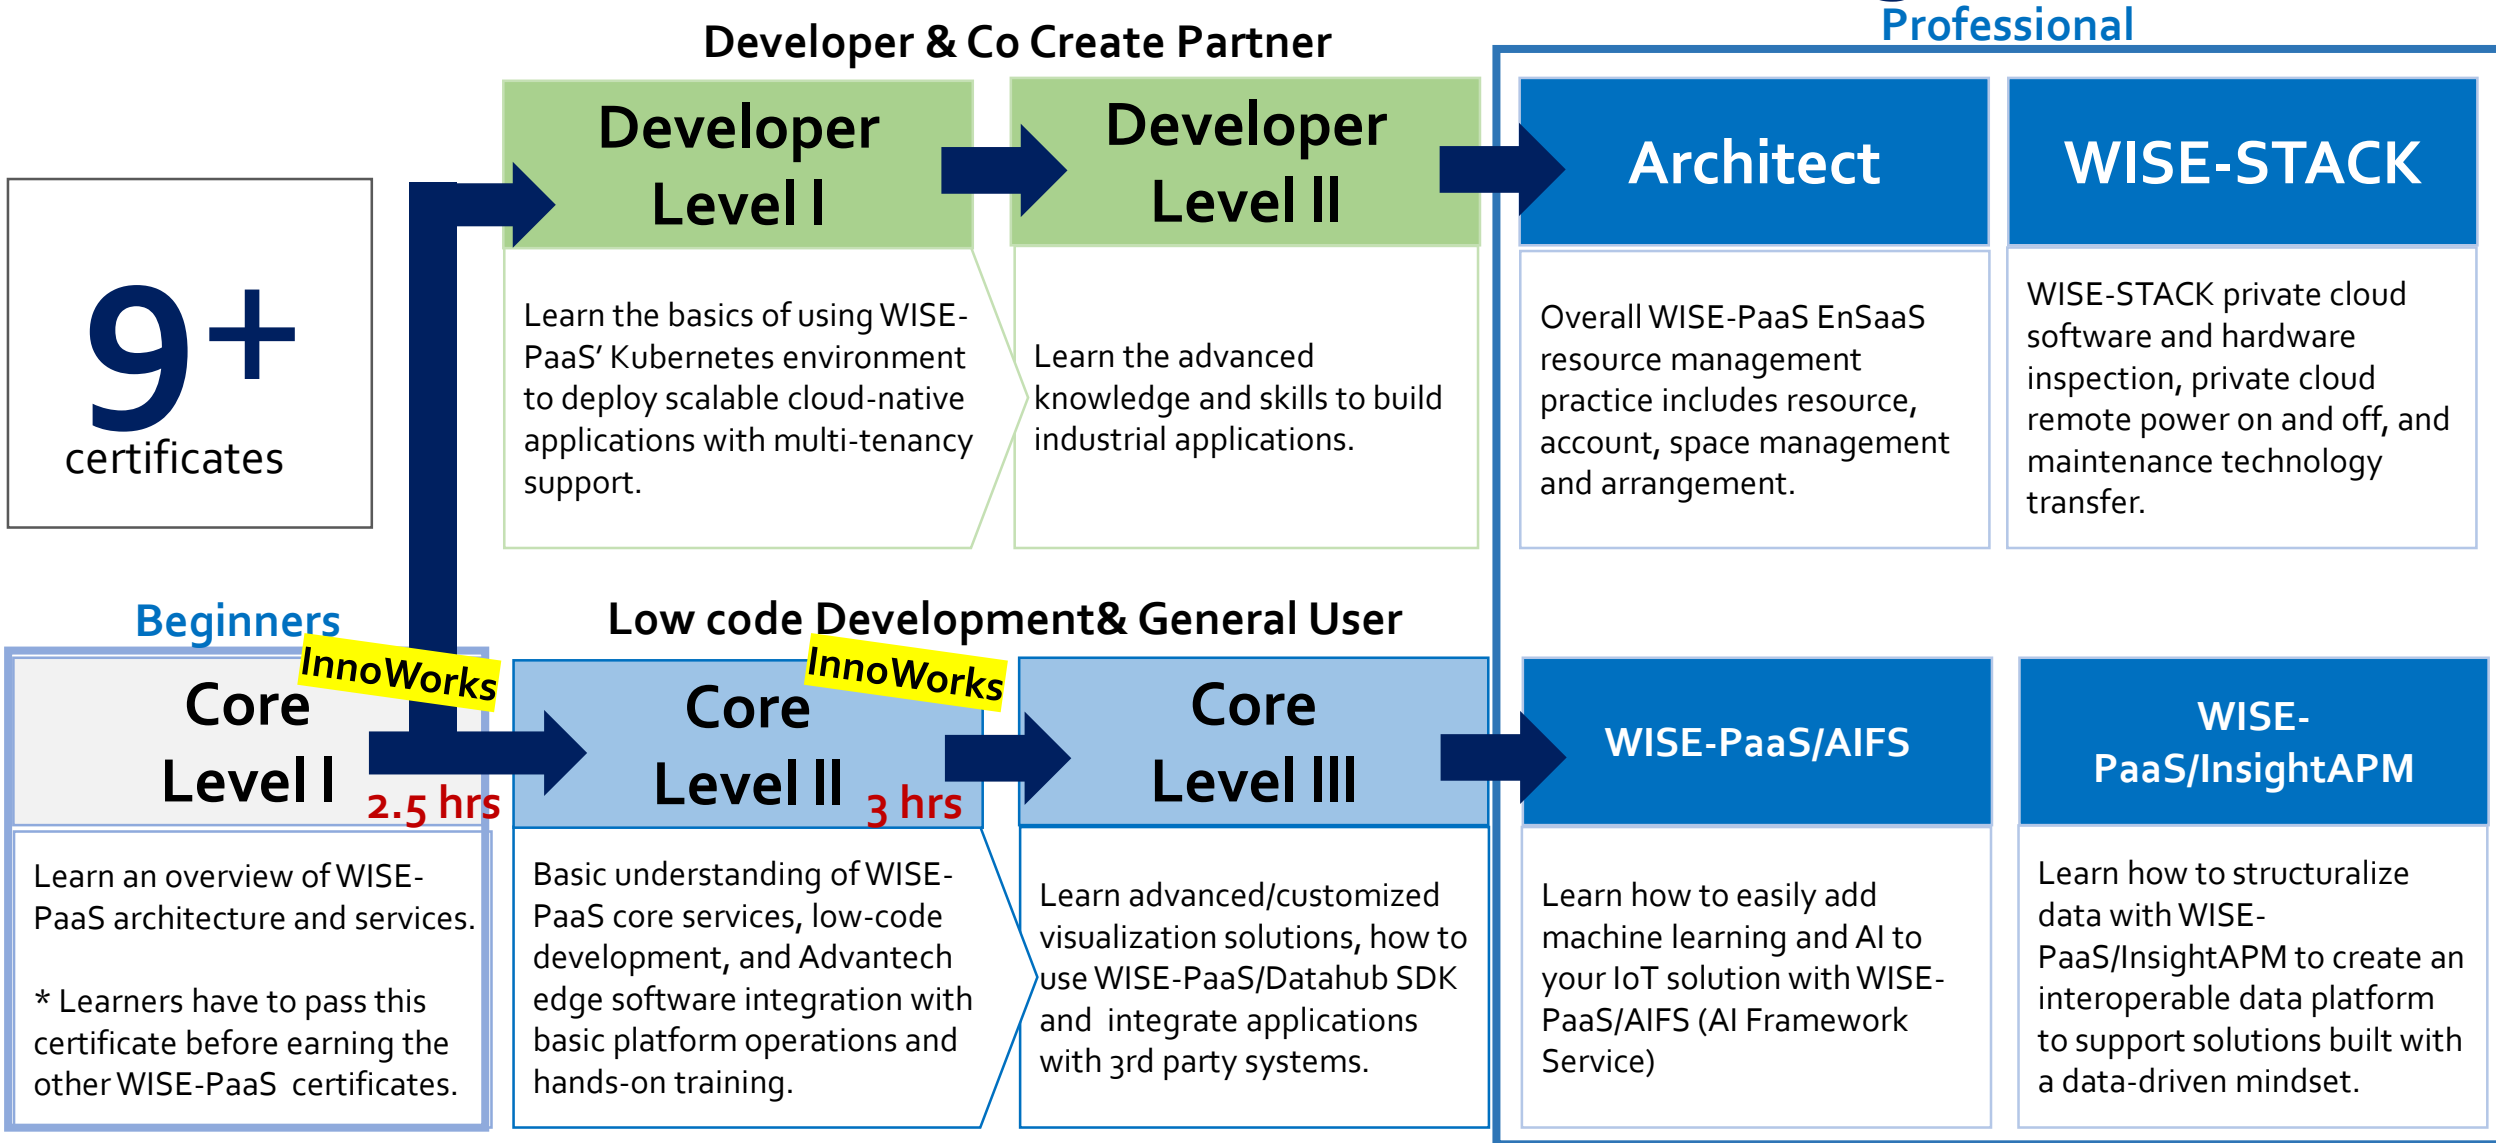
Professional

Developer & Co Create Partner

9+
certificates

Developer Level I

Learn the basics of using WISE-PaaS' Kubernetes environment to deploy scalable cloud-native applications with multi-tenancy support.

Developer Level II

Learn the advanced knowledge and skills to build industrial applications.

Architect

Overall WISE-PaaS EnSaaS resource management practice includes resource, account, space management and arrangement.

WISE-STACK

WISE-STACK private cloud software and hardware inspection, private cloud remote power on and off, and maintenance technology transfer.

Beginners

Low code Development& General User

InnoWorks

Core Level I

2.5 hrs

Learn an overview of WISE-PaaS architecture and services.

* Learners have to pass this certificate before earning the other WISE-PaaS certificates.

InnoWorks

Core Level II

3 hrs

Basic understanding of WISE-PaaS core services, low-code development, and Advantech edge software integration with basic platform operations and hands-on training.

Core Level III

Learn advanced/customized visualization solutions, how to use WISE-PaaS/Datahub SDK and integrate applications with 3rd party systems.

WISE-PaaS/AIFS

Learn how to easily add machine learning and AI to your IoT solution with WISE-PaaS/AIFS (AI Framework Service)

WISE-PaaS/InsightAPM

Learn how to structuralize data with WISE-PaaS/InsightAPM to create an interoperable data platform to support solutions built with a data-driven mindset.